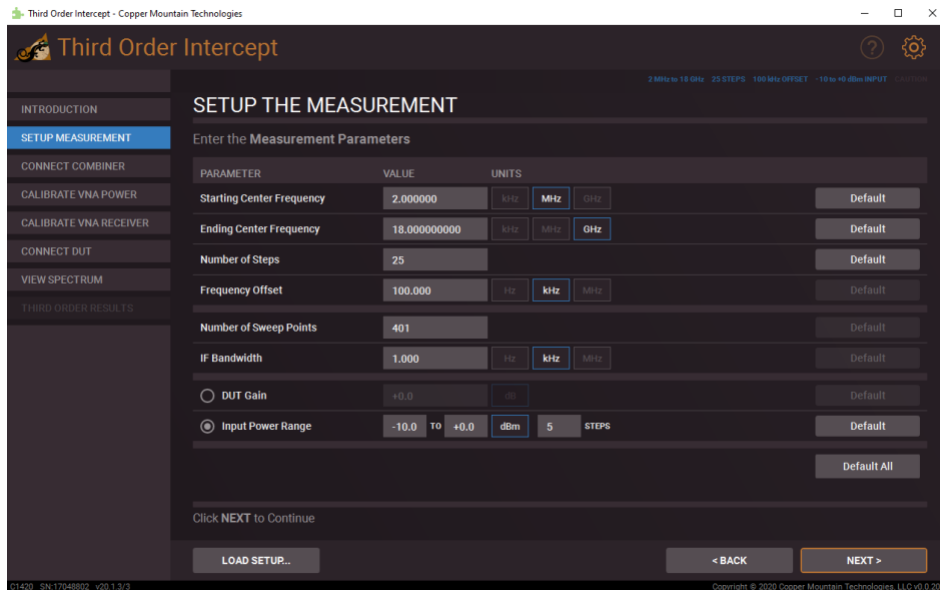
Third Order Intercept - Copper Mountain Technologies

Third Order Intercept

2 MHz to 18 GHz 25 STEPS 100 kHz OFFSET -10 to +0 dBm INPUT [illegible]

INTRODUCTION
SETUP MEASUREMENT
CONNECT COMBINER
CALIBRATE VNA POWER
CALIBRATE VNA RECEIVER
CONNECT DUT
VIEW SPECTRUM
THIRD ORDER RESULTS

SETUP THE MEASUREMENT

Enter the **Measurement Parameters**

| PARAMETER | VALUE | UNITS | | | |
|---|---|---|---|---|---|
| Starting Center Frequency | 2.000000 | kHz | MHz | GHz | Default |
| Ending Center Frequency | 18.000000000 | kHz | MHz | GHz | Default |
| Number of Steps | 25 | | | | Default |
| Frequency Offset | 100.000 | Hz | kHz | MHz | Default |
| Number of Sweep Points | 401 | | | | Default |
| IF Bandwidth | 1.000 | Hz | kHz | MHz | Default |
| DUT Gain | +0.0 | dB | | | Default |
| Input Power Range | -10.0 TO +0.0 | dBm | 5 | STEPS | Default |

Default All

Click **NEXT** to Continue

LOAD SETUP...
< BACK
NEXT >

C1420 SN:17048802 v20.1.3/3
Copyright © 2020 Copper Mountain Technologies, LLC v0.0.20